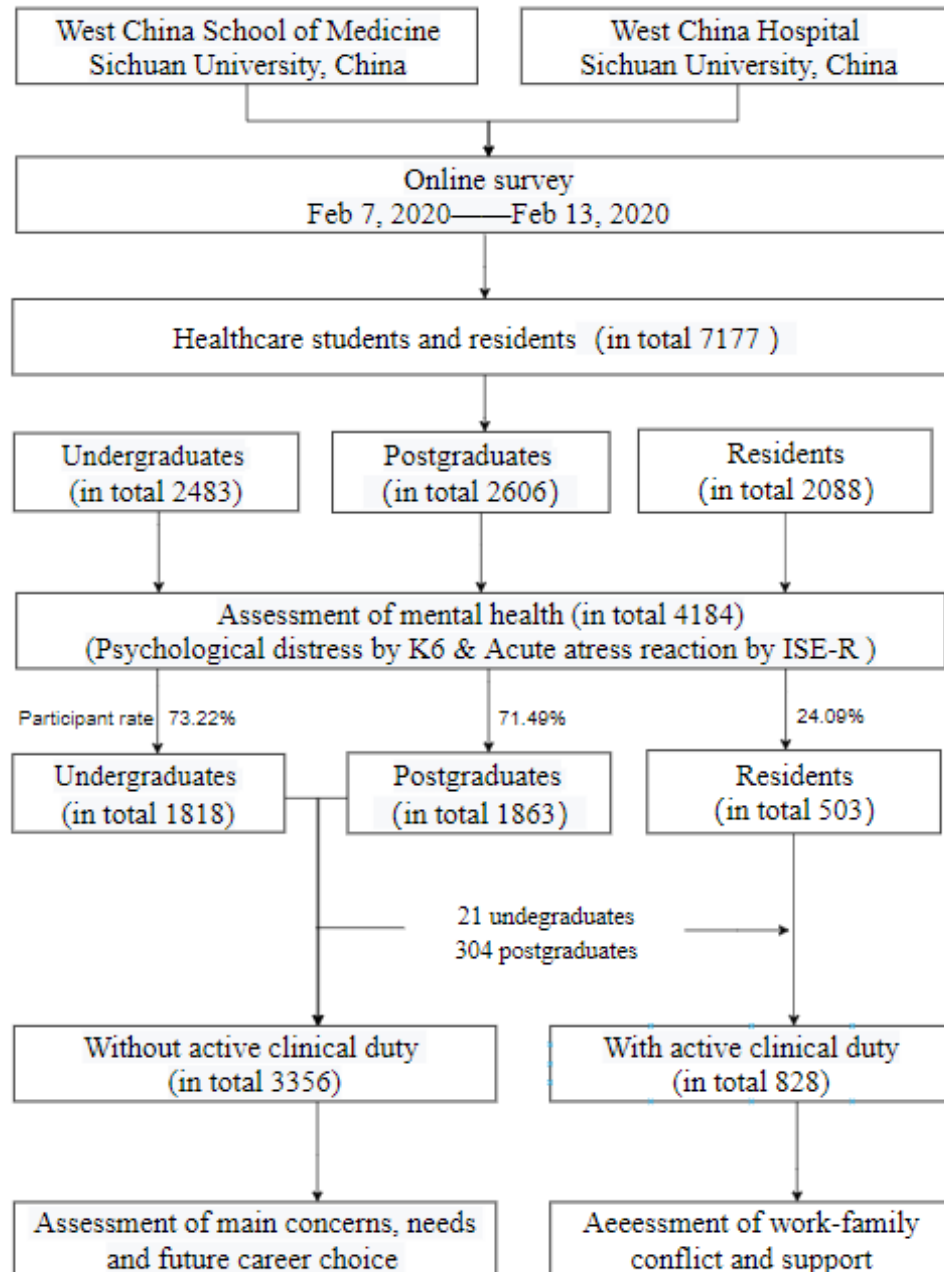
West China School of Medicine
Sichuan University, China

West China Hospital
Sichuan University, China

Online survey
Feb 7, 2020——Feb 13, 2020

Healthcare students and residents (in total 7177 )

Undergraduates
(in total 2483)

Postgraduates
(in total 2606)

Residents
(in total 2088)

Assessment of mental health (in total 4184)
(Psychological distress by K6 & Acute atress reaction by ISE-R )

Participant rate 73.22%

71.49%

24.09%

Undergraduates
(in total 1818)

Postgraduates
(in total 1863)

Residents
(in total 503)

21 undegraduates
304 postgraduates

Without active clinical duty
(in total 3356)

With active clinical duty
(in total 828)

Assessment of main concerns, needs and future career choice

Aeeessment of work-family conflict and support